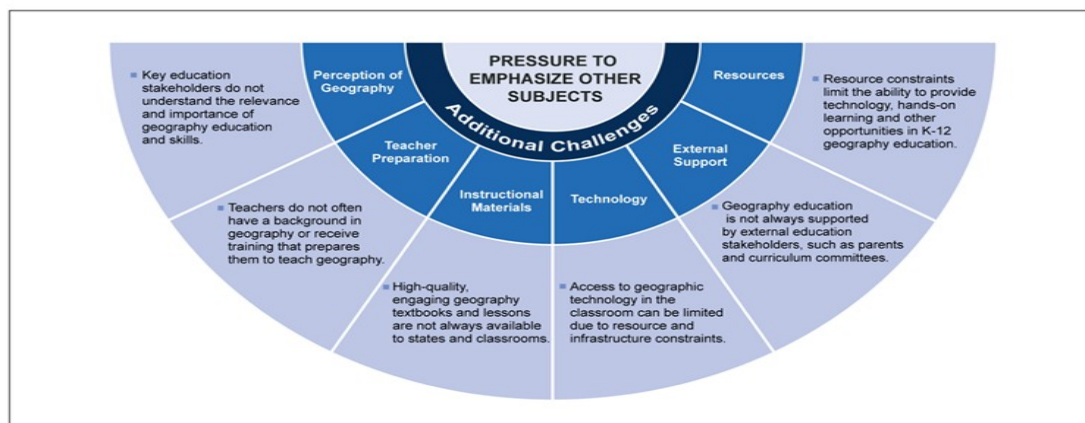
PRESSURE TO EMPHASIZE OTHER SUBJECTS

Additional Challenges

Perception of Geography

Key education stakeholders do not understand the relevance and importance of geography education and skills.

Teacher Preparation

Teachers do not often have a background in geography or receive training that prepares them to teach geography.

Instructional Materials

High-quality, engaging geography textbooks and lessons are not always available to states and classrooms.

Technology

Access to geographic technology in the classroom can be limited due to resource and infrastructure constraints.

External Support

Geography education is not always supported by external education stakeholders, such as parents and curriculum committees.

Resources

Resource constraints limit the ability to provide technology, hands-on learning and other opportunities in K-12 geography education.